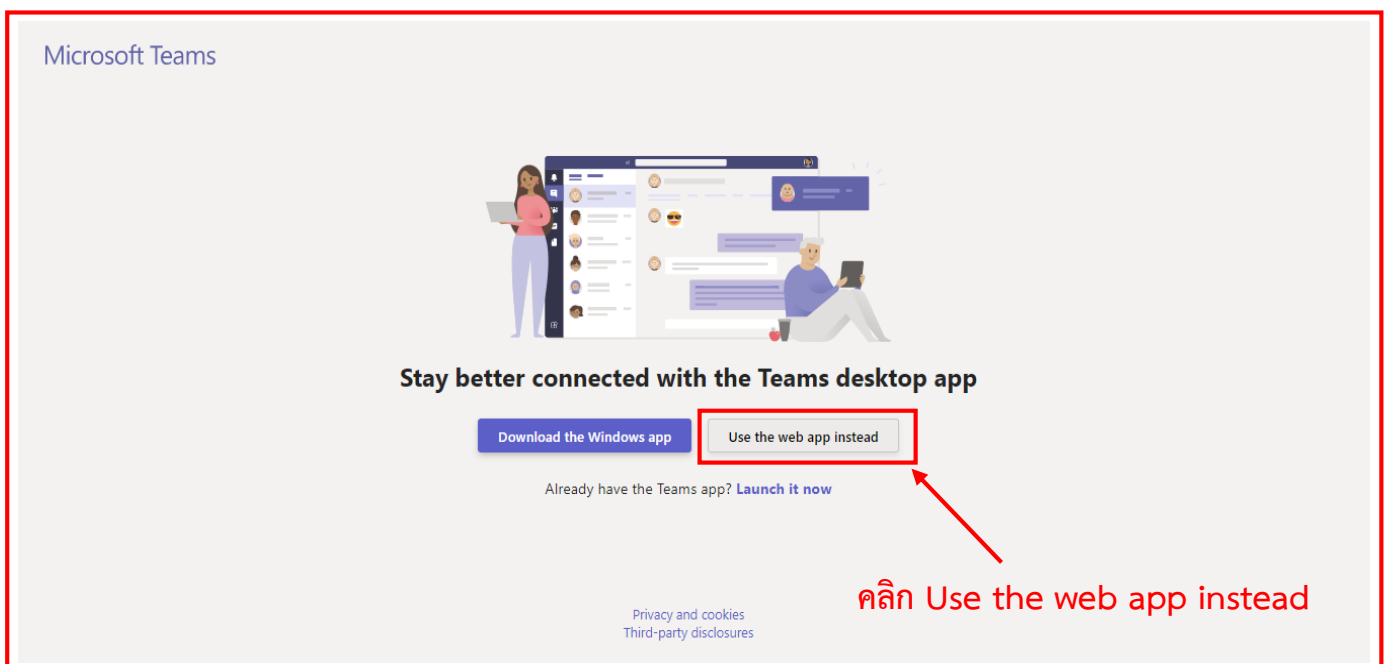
Microsoft Teams

Stay better connected with the Teams desktop app

Download the Windows app

Use the web app instead

Already have the Teams app? Launch it now

คลิก Use the web app instead

Privacy and cookies
Third-party disclosures